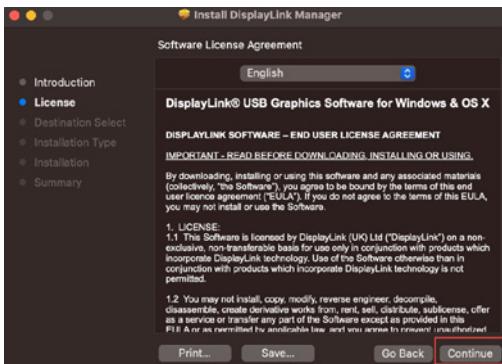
Install DisplayLink Manager

Software License Agreement

Introduction
License
Destination Select
Installation Type
Installation
Summary

English

DisplayLink® USB Graphics Software for Windows & OS X

DISPLAYLINK SOFTWARE – END USER LICENSE AGREEMENT

IMPORTANT - READ BEFORE DOWNLOADING, INSTALLING OR USING.

By downloading, installing or using this software and any associated materials (collectively, "the Software"), you agree to be bound by the terms of this end user licence agreement ("EULA"). If you do not agree to the terms of this EULA, you may not install or use the Software.

1. LICENSE:
1.1 This Software is licensed by DisplayLink (UK) Ltd ("DisplayLink") on a non-exclusive, non-transferable basis for use only in conjunction with products which incorporate DisplayLink technology. Use of the Software otherwise than in conjunction with products which incorporate DisplayLink technology is not permitted.

1.2 You may not install, copy, modify, reverse engineer, decompile, disassemble, create derivative works from, rent, sell, distribute, sublicense, offer as a service or transfer any part of the Software except as provided in this EULA or as permitted by applicable law, and you agree to prevent unauthorized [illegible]

Print... Save... Go Back Continue